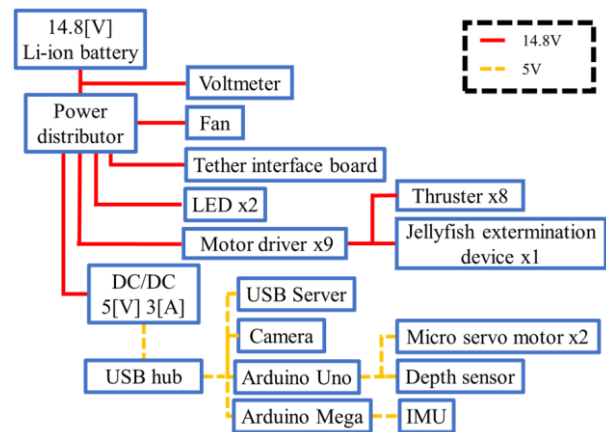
14.8[V]
Li-ion battery

14.8V
5V

Voltmeter

Power distributor

Fan

Tether interface board

LED x2

Thruster x8

Motor driver x9

Jellyfish extermination device x1

DC/DC
5[V] 3[A]

USB Server

Camera

Micro servo motor x2

USB hub

Arduino Uno

Depth sensor

Arduino Mega

IMU